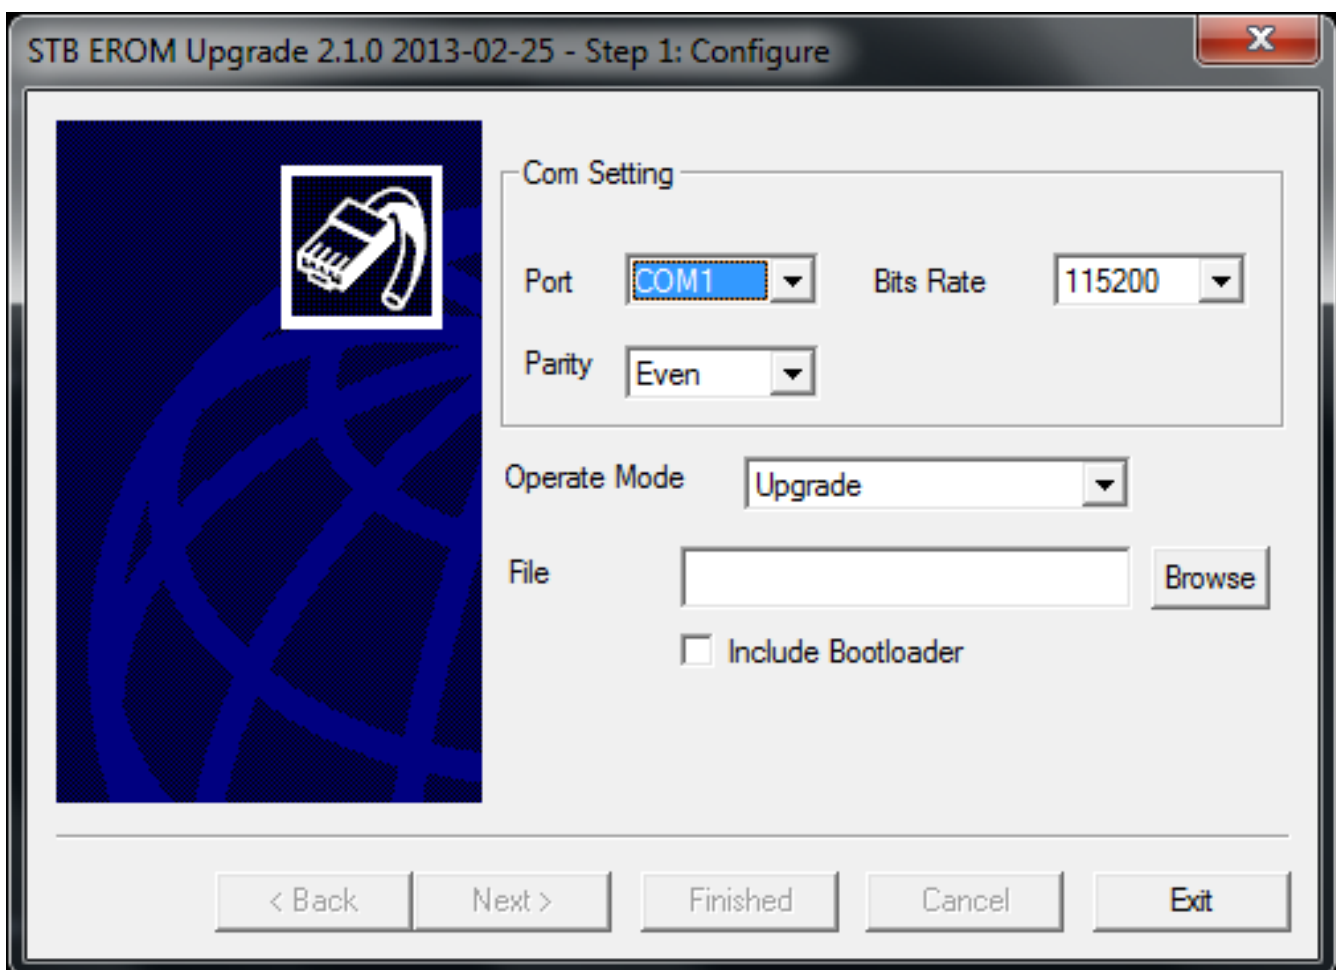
STB EROM Upgrade 2.1.0 2013-02-25 - Step 1: Configure

Com Setting

Port COM1

Bits Rate 115200

Parity Even

Operate Mode Upgrade

File

Browse

Include Bootloader

< Back

Next >

Finished

Cancel

Exit